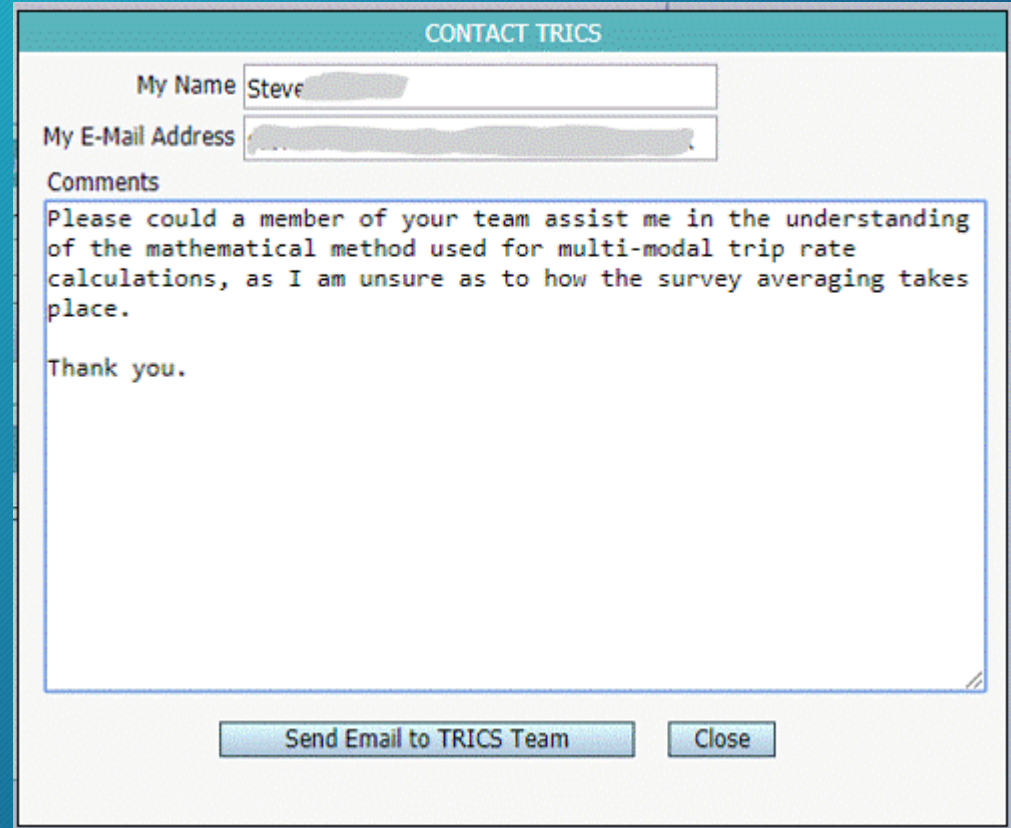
CONTACT TRICS

My Name Steve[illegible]

My E-Mail Address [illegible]

Comments

Please could a member of your team assist me in the understanding of the mathematical method used for multi-modal trip rate calculations, as I am unsure as to how the survey averaging takes place.

Thank you.

Send Email to TRICS Team

Close